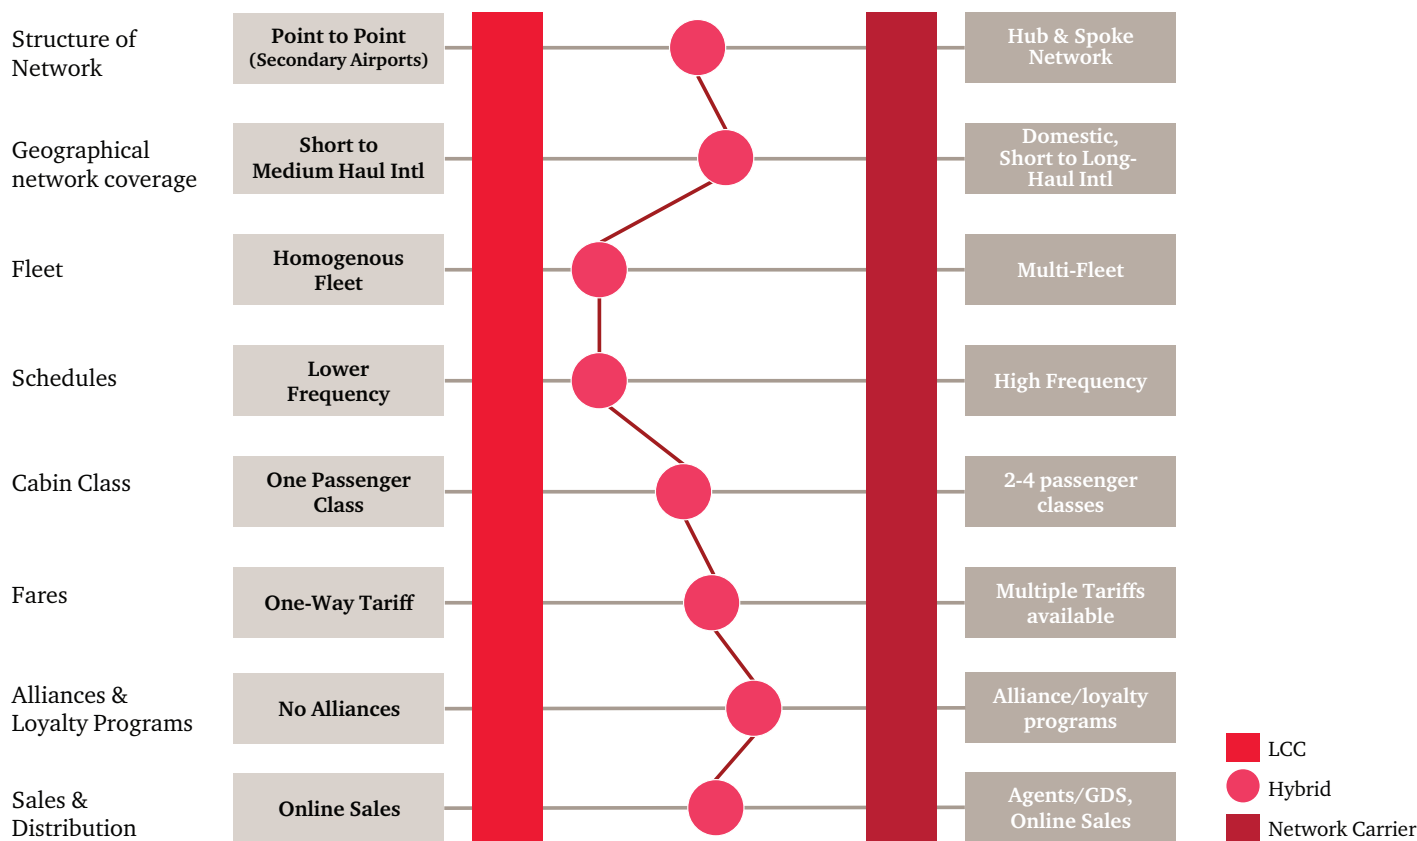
Structure of Network

Point to Point (Secondary Airports)

Hub & Spoke Network

Geographical network coverage

Short to Medium Haul Intl

Domestic, Short to Long-Haul Intl

Fleet

Homogenous Fleet

Multi-Fleet

Schedules

Lower Frequency

High Frequency

Cabin Class

One Passenger Class

2-4 passenger classes

Fares

One-Way Tariff

Multiple Tariffs available

Alliances & Loyalty Programs

No Alliances

Alliance/loyalty programs

Sales & Distribution

Online Sales

Agents/GDS, Online Sales

LCC

Hybrid

Network Carrier